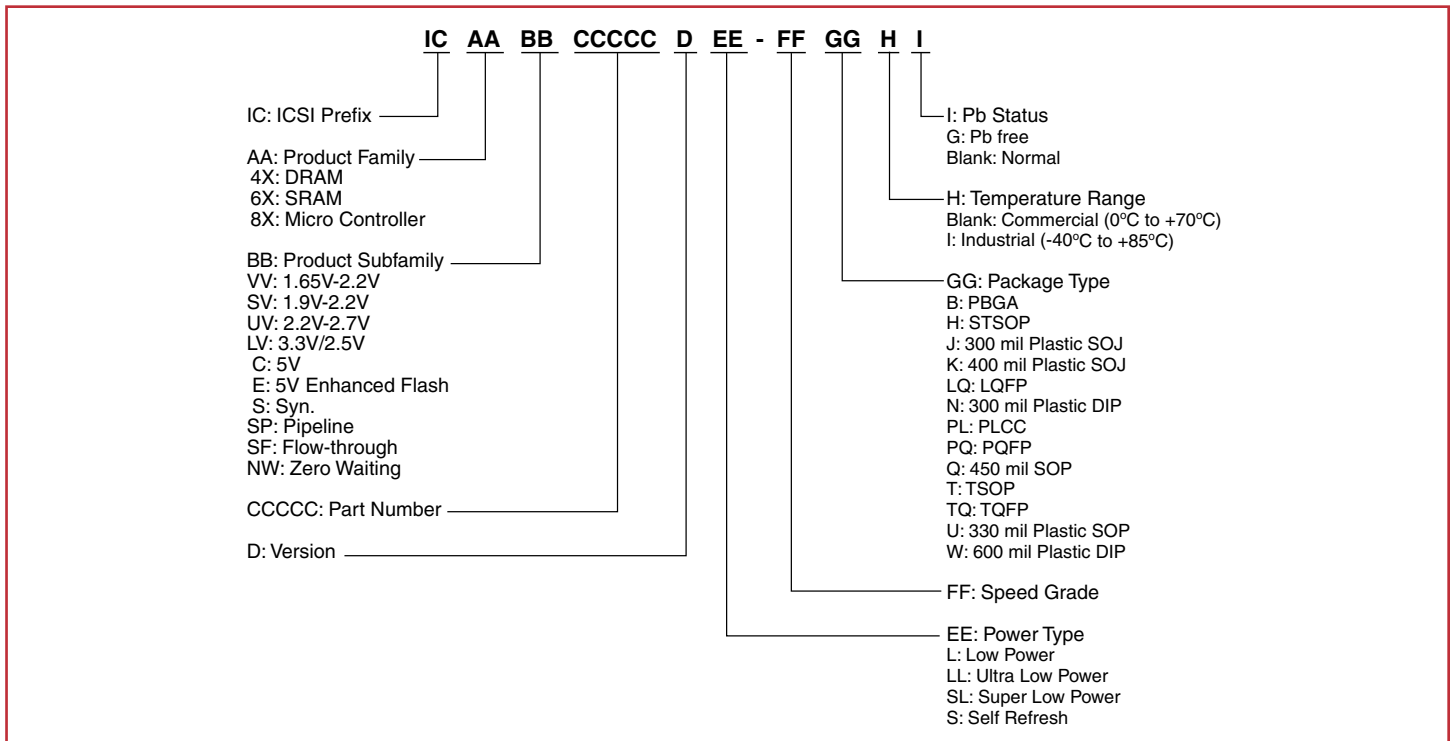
IC AA BB CCCCC D EE - FF GG H I

IC: ICSI Prefix

AA: Product Family
4X: DRAM
6X: SRAM
8X: Micro Controller

BB: Product Subfamily
VV: 1.65V-2.2V
SV: 1.9V-2.2V
UV: 2.2V-2.7V
LV: 3.3V/2.5V
C: 5V
E: 5V Enhanced Flash
S: Syn.
SP: Pipeline
SF: Flow-through
NW: Zero Waiting

CCCCC: Part Number

D: Version

I: Pb Status
G: Pb free
Blank: Normal

H: Temperature Range
Blank: Commercial (0ºC to +70ºC)
I: Industrial (-40ºC to +85ºC)

GG: Package Type
B: PBGA
H: STSOP
J: 300 mil Plastic SOJ
K: 400 mil Plastic SOJ
LQ: LQFP
N: 300 mil Plastic DIP
PL: PLCC
PQ: PQFP
Q: 450 mil SOP
T: TSOP
TQ: TQFP
U: 330 mil Plastic SOP
W: 600 mil Plastic DIP

FF: Speed Grade

EE: Power Type
L: Low Power
LL: Ultra Low Power
SL: Super Low Power
S: Self Refresh